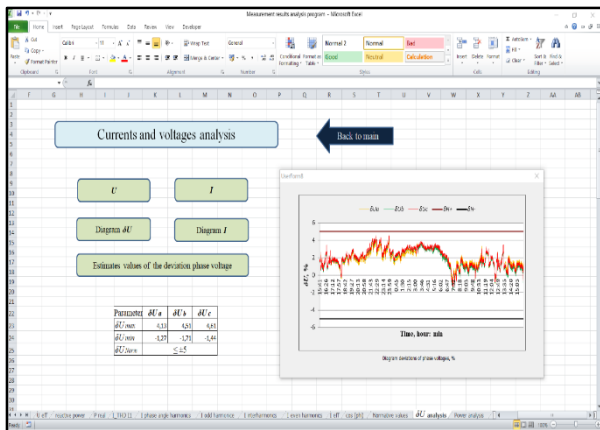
Measurement results analysis program - Microsoft Excel

File Home Insert Page Layout Formulas Data Review View Developer

Cut
Copy
Format Painter
Paste
Clipboard
Calibri
11
Font
Wrap Text
Merge & Center
Alignment
General
Number
Conditional Formatting
Format as Table
Normal 2
Normal
Bad
Good
Neutral
Calculation
Styles
Insert
Delete
Format
Cells
AutoSum
Fill
Clear
Sort & Filter
Find & Select
Editing

F G H I J K L M N O P Q R S T U V W X Y Z AA AB

Currents and voltages analysis

Back to main

$U$

$I$

Diagram $\delta U$

Diagram $I$

Estimates values of the deviation phase voltage

| Parameter | $\delta U a$ | $\delta U b$ | $\delta U c$ |
|---|---|---|---|
| $\delta U max$ | 4,13 | 4,53 | 4,83 |
| $\delta U min$ | -2,27 | -1,71 | -1,44 |
| $\delta U norm$ | $\leq \pm 5$ | | |

UserForm8

δUa δUb δUc δU+ δU-

6
4
2
0
-2
-4
-6

$\delta U$, %

Time, hour: min

Diagram deviations of phase voltages, %

δU analysis

Power analysis

Ready

100%